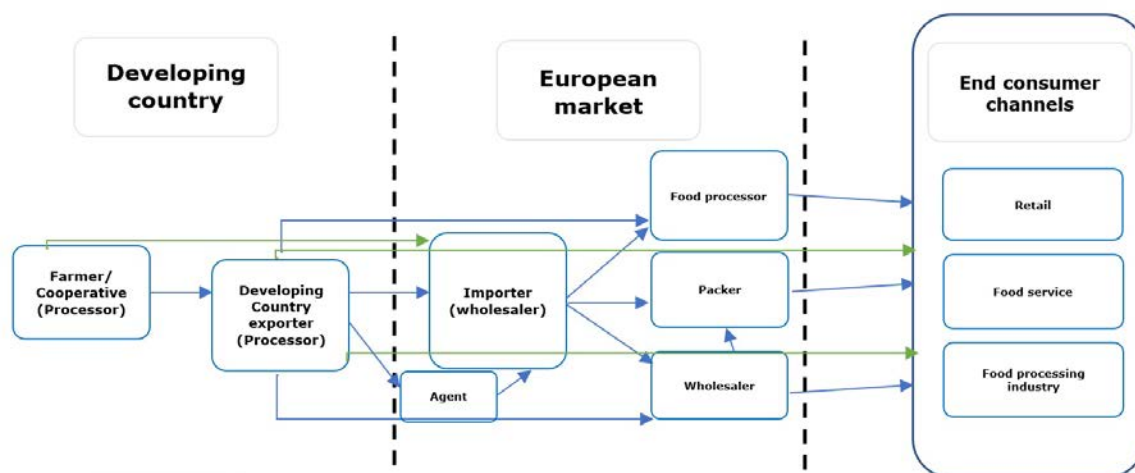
Developing country

European market

End consumer channels

Food processor

Retail

Farmer/ Cooperative (Processor)

Developing Country exporter (Processor)

Importer (wholesaler)

Packer

Food service

Food processing industry

Wholesaler

Agent